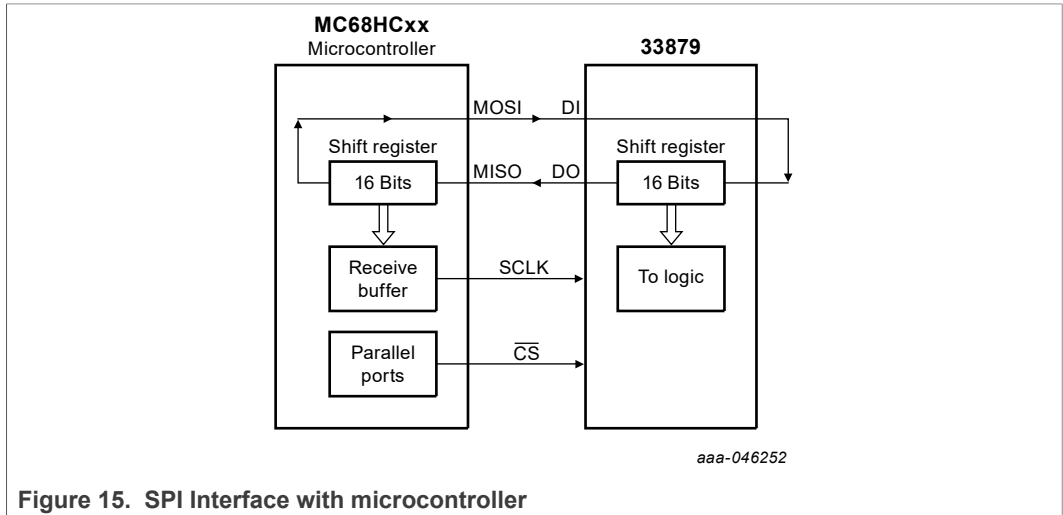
MC68HCxx
Microcontroller

33879

MOSI

DI

Shift register

16 Bits

MISO

DO

Shift register

16 Bits

Receive buffer

SCLK

To logic

Parallel ports

$\overline{CS}$

aaa-046252

Figure 15. SPI Interface with microcontroller